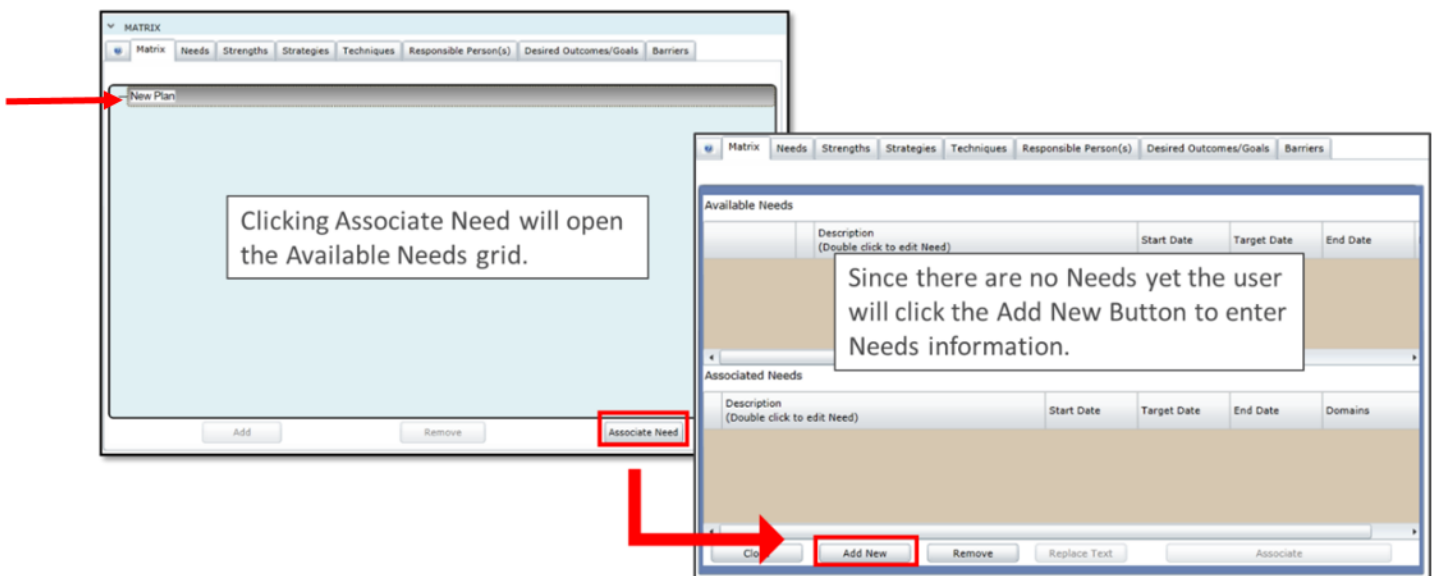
MATRIX

Matrix | Needs | Strengths | Strategies | Techniques | Responsible Person(s) | Desired Outcomes/Goals | Barriers

New Plan

Clicking Associate Need will open the Available Needs grid.

Add | Remove | Associate Need

Matrix | Needs | Strengths | Strategies | Techniques | Responsible Person(s) | Desired Outcomes/Goals | Barriers

Available Needs

| | Description (Double click to edit Need) | Start Date | Target Date | End Date |
|---|---|---|---|---|

Since there are no Needs yet the user will click the Add New Button to enter Needs information.

Associated Needs

| Description (Double click to edit Need) | Start Date | Target Date | End Date | Domains |
|---|---|---|---|---|

Clo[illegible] | Add New | Remove | Replace Text | Associate